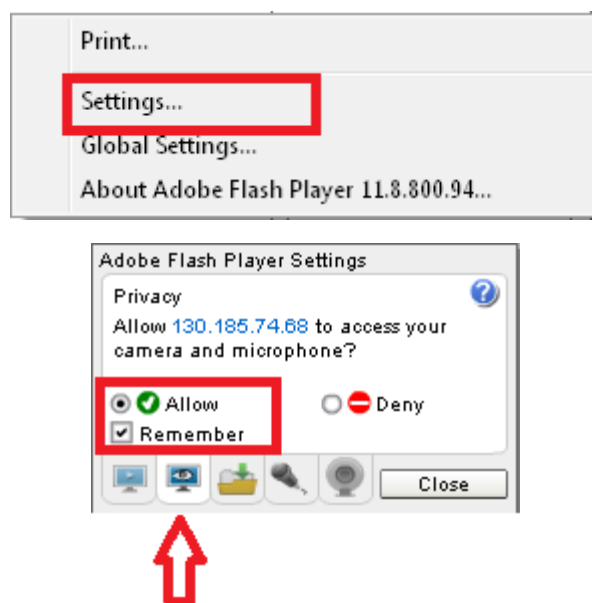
Print...

Settings...

Global Settings...

About Adobe Flash Player 11.8.800.94...

Adobe Flash Player Settings

Privacy

Allow 130.185.74.68 to access your camera and microphone?

Allow

Deny

Remember

Close